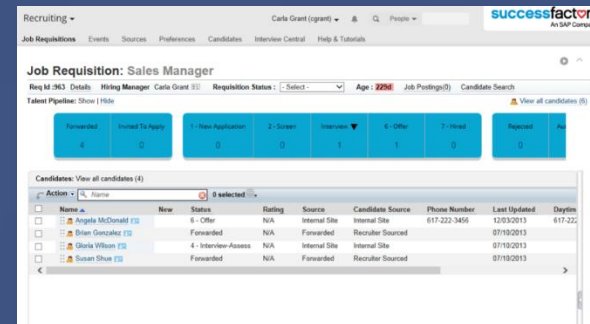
Recruiting ▾

Carla Grant (cgrant) ▾ People ▾

successfact
An SAP Comp

Job Requisitions Events Sources Preferences Candidates Interview Central Help & Tutorials

Job Requisition: Sales Manager

Req Id :963 Details Hiring Manager Carla Grant Requisition Status : - Select - Age : 229d Job Postings(0) Candidate Search

Talent Pipeline: Show | Hide

View all candidates (6)

| Forwarded | Invited To Apply | 1 - New Application | 2 - Screen | Interview | 6 - Offer | 7 - Hired | Rejected | Au |
|---|---|---|---|---|---|---|---|---|
| 4 | 0 | 0 | 0 | 1 | 1 | 0 | 0 | |

Candidates: View all candidates (4)

Action ▾ Name 0 selected

| | Name | New | Status | Rating | Source | Candidate Source | Phone Number | Last Updated | Daytim |
|---|---|---|---|---|---|---|---|---|---|
| | Angela McDonald | | 6 - Offer | N/A | Internal Site | Internal Site | 617-222-3456 | 12/03/2013 | 617-222 |
| | Brian Gonzalez | | Forwarded | N/A | Internal Site | Recruiter Sourced | | 07/10/2013 | |
| | Gloria Wilson | | 4 - Interview-Assess | N/A | Internal Site | Internal Site | | 07/10/2013 | |
| | Susan Shue | | Forwarded | N/A | Internal Site | Recruiter Sourced | | 07/10/2013 | |